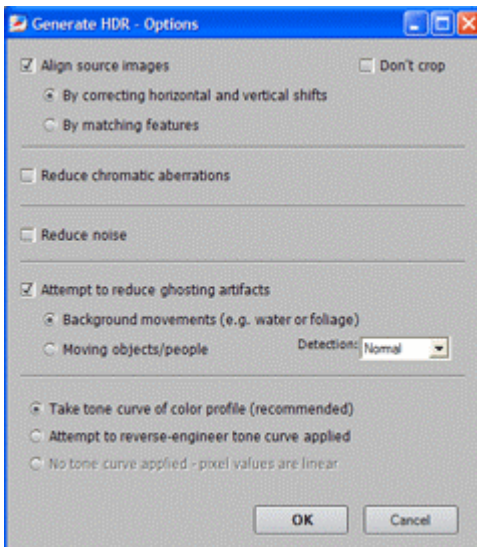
Generate HDR - Options

Align source images

Don't crop

By correcting horizontal and vertical shifts

By matching features

Reduce chromatic aberrations

Reduce noise

Attempt to reduce ghosting artifacts

Background movements (e.g. water or foliage)

Moving objects/people

Detection: Normal

Take tone curve of color profile (recommended)

Attempt to reverse-engineer tone curve applied

No tone curve applied - pixel values are linear

OK

Cancel